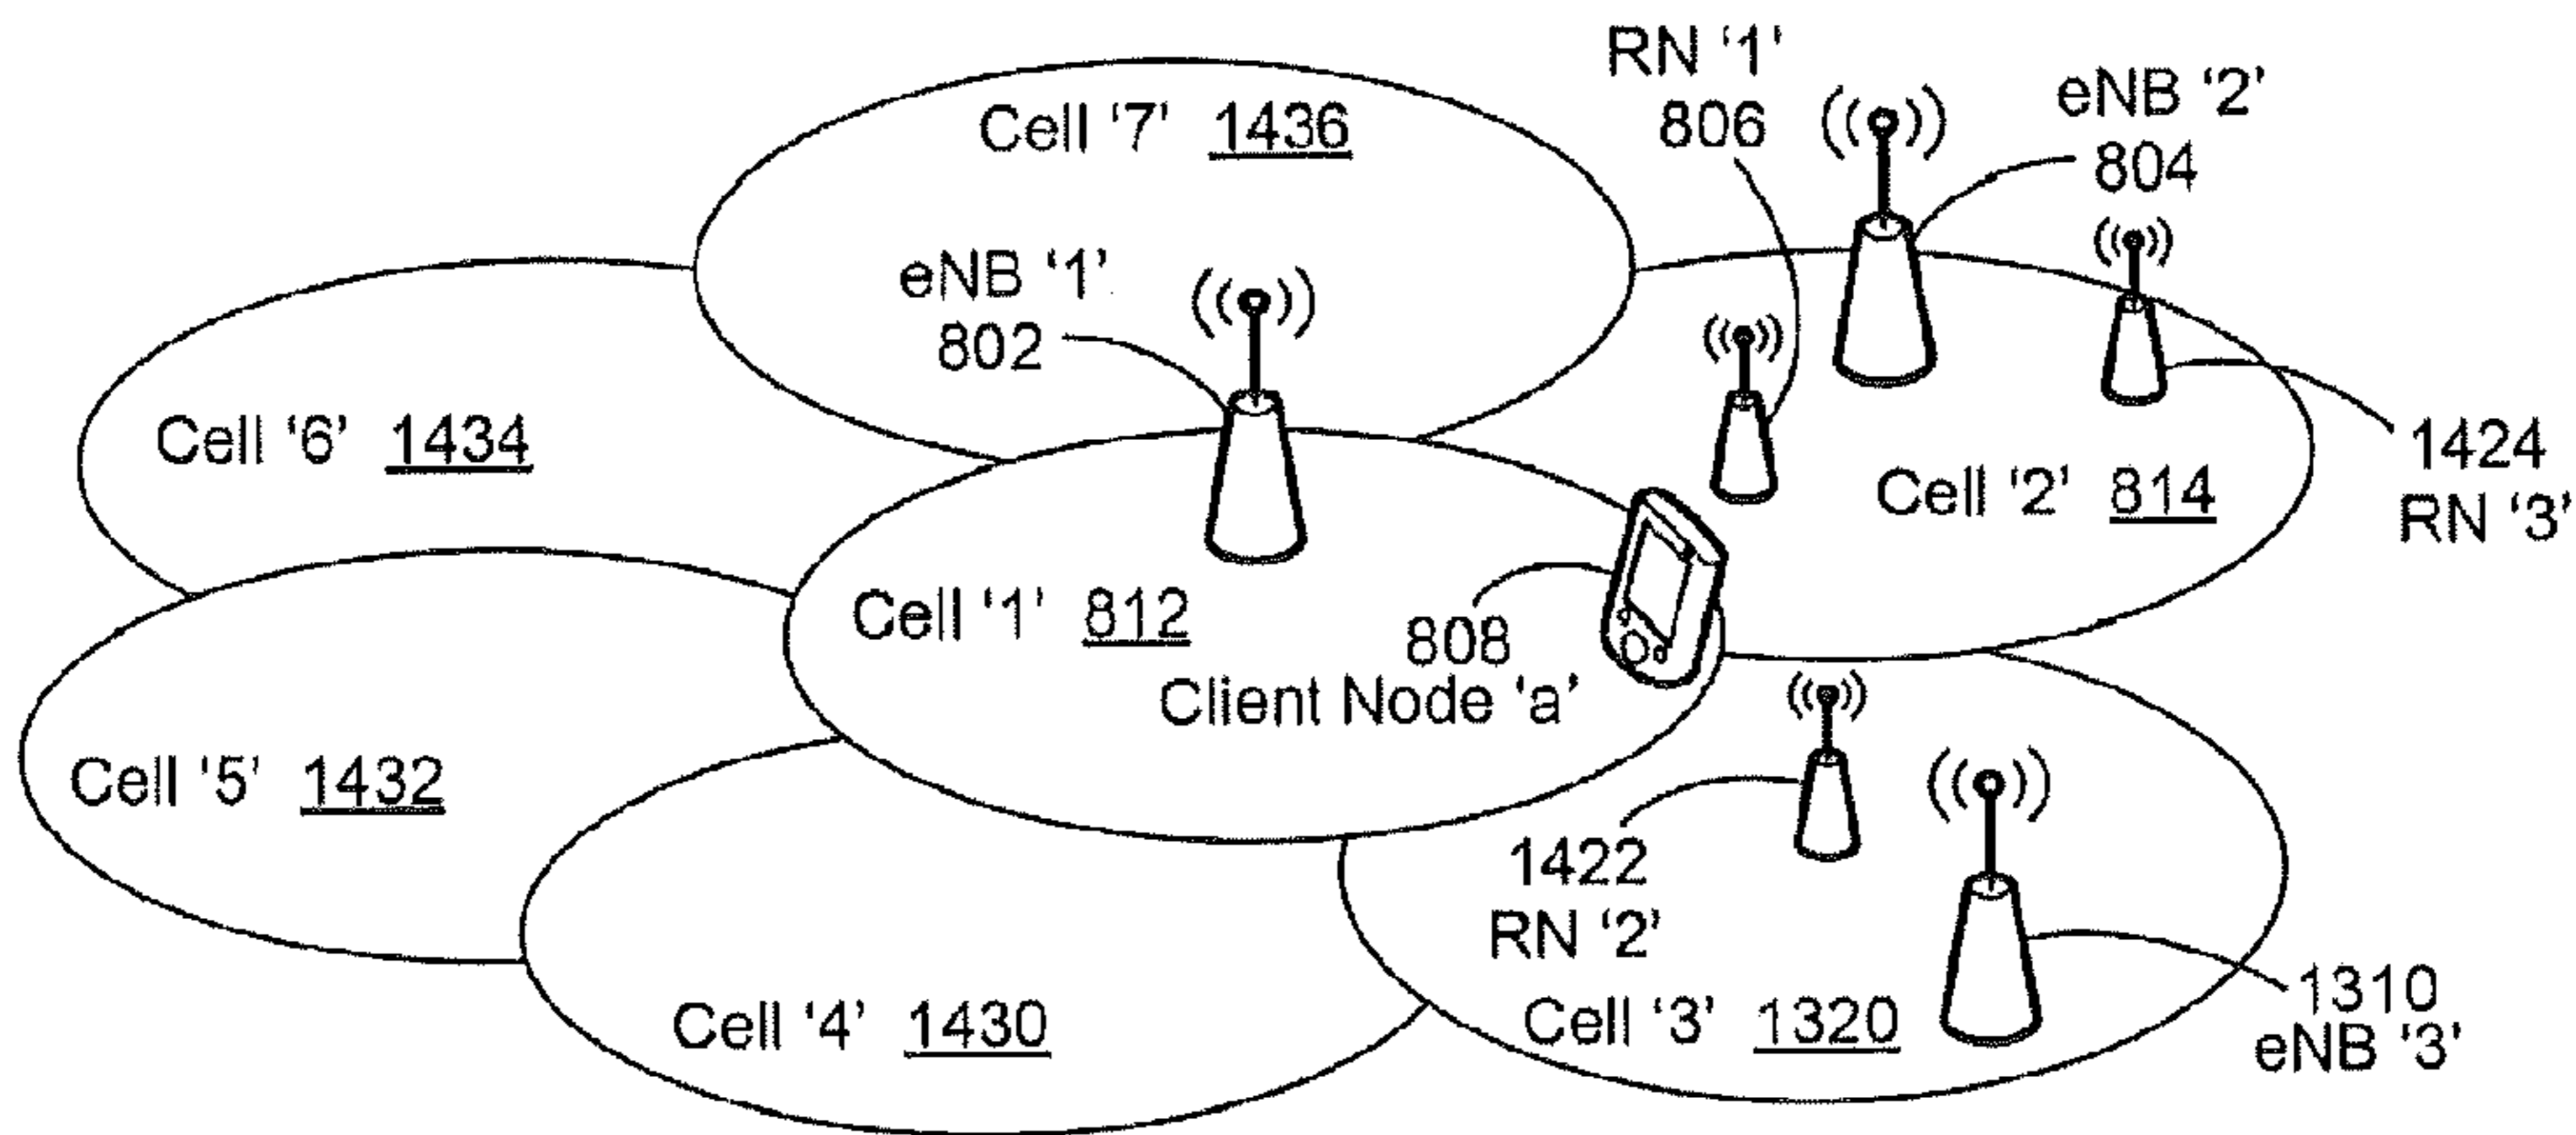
RN '1'
806

eNB '2'
804

Cell '7' 1436

eNB '1'
802

Cell '6' 1434

Cell '2' 814

1424
RN '3'

Cell '1' 812

808
Client Node 'a'

Cell '5' 1432

1422
RN '2'

Cell '4' 1430

Cell '3' 1320

1310
eNB '3'